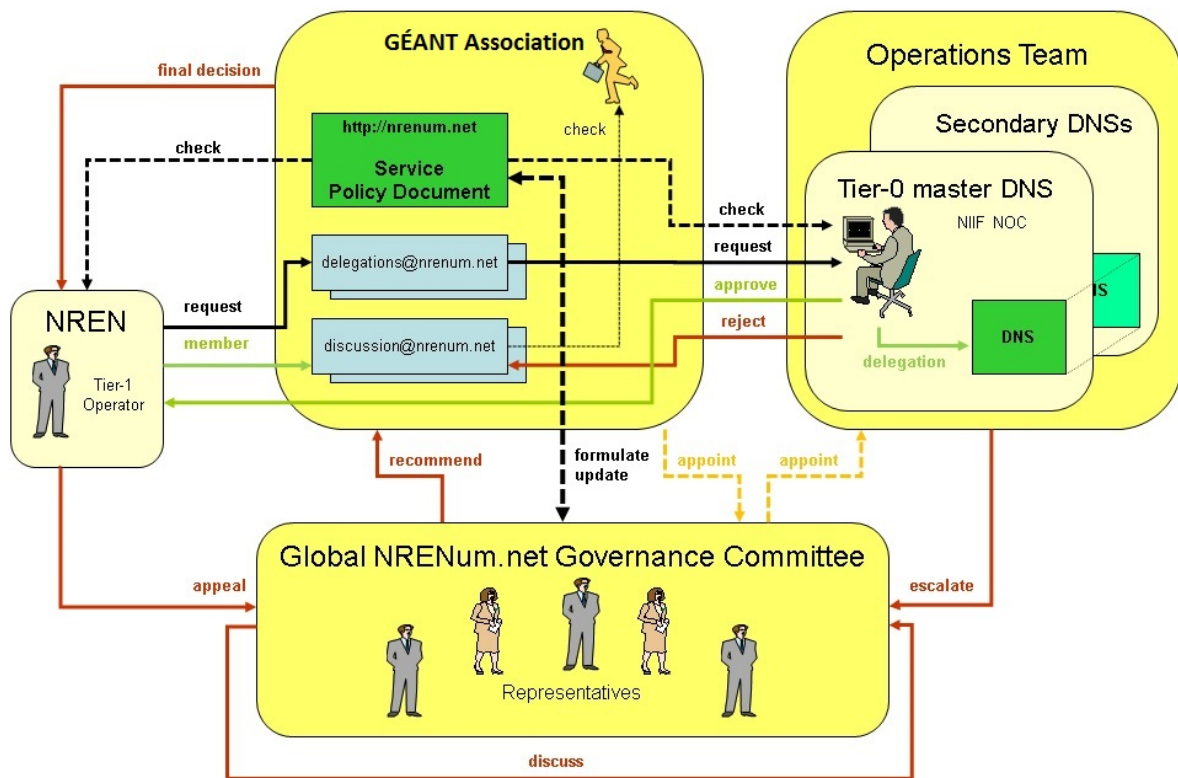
final decision

GÉANT Association

check

http://nrenum.net

Service Policy Document

check

delegations@nrenum.net

discussion@nrenum.net

Operations Team

Secondary DNSs

Tier-0 master DNS

NIIF NOC

check

request

approve

reject

IS

DNS

delegation

NREN

Tier-1 Operator

request

member

recommend

formulate update

appoint

appoint

Global NRENum.net Governance Committee

appeal

escalate

Representatives

discuss